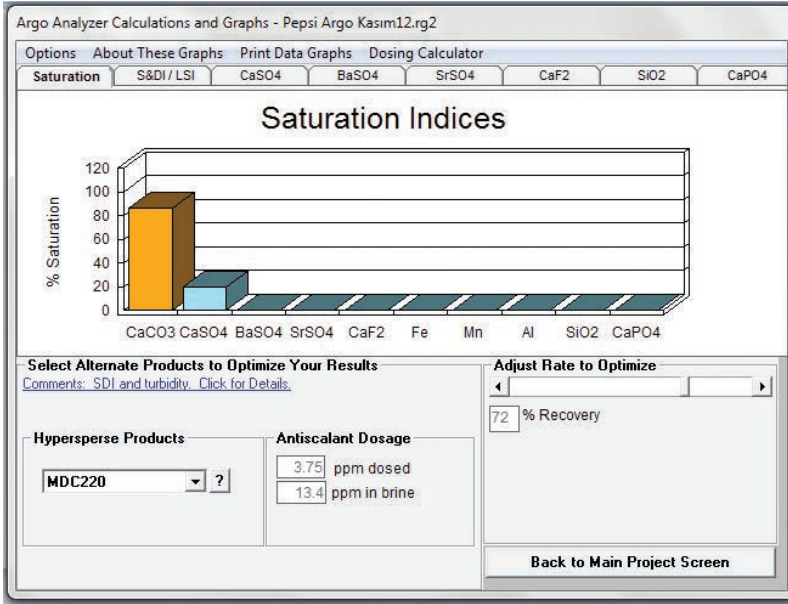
Argo Analyzer Calculations and Graphs - Pepsi Argo Kasım12.rg2

Options About These Graphs Print Data Graphs Dosing Calculator

Saturation S&DI / LSI CaSO4 BaSO4 SrSO4 CaF2 SiO2 CaPO4

Saturation Indices

120
100
80
60
40
20
0

% Saturation

CaCO3 CaSO4 BaSO4 SrSO4 CaF2 Fe Mn Al SiO2 CaPO4

Select Alternate Products to Optimize Your Results

Comments: SDI and turbidity. Click for Details.

Hypersperse Products

MDC220 ?

Antiscalant Dosage

3.75 ppm dosed

13.4 ppm in brine

Adjust Rate to Optimize

72 % Recovery

Back to Main Project Screen